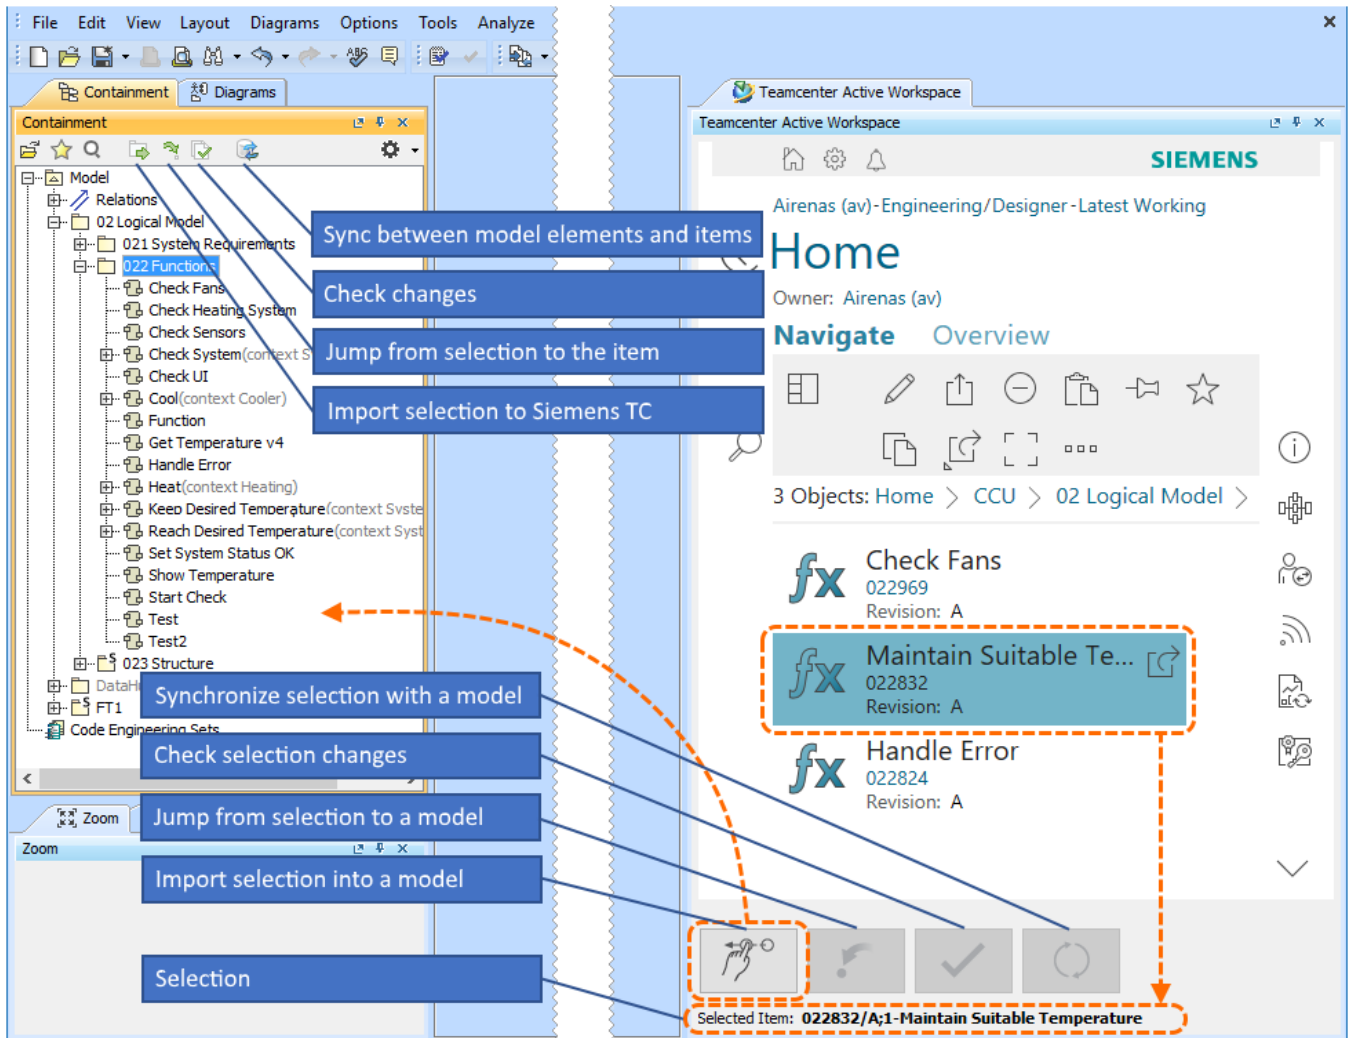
File Edit View Layout Diagrams Options Tools Analyze

Containment Diagrams

Containment

Model
Relations
02 Logical Model
021 System Requirements
022 Functions
Check Fans
Check Heating System
Check Sensors
Check System(context S
Check UI
Cool(context Cooler)
Function
Get Temperature v4
Handle Error
Heat(context Heating)
Keep Desired Temperature(context Syste
Reach Desired Temperature(context Syst
Set System Status OK
Show Temperature
Start Check
Test
Test2
023 Structure
DataH
FT1
Code Engineering Sets

Zoom

Zoom

Sync between model elements and items

Check changes

Jump from selection to the item

Import selection to Siemens TC

Synchronize selection with a model

Check selection changes

Jump from selection to a model

Import selection into a model

Selection

Teamcenter Active Workspace

Teamcenter Active Workspace

SIEMENS

Airenas (av)-Engineering/Designer-Latest Working

Home

Owner: Airenas (av)

Navigate Overview

3 Objects: Home > CCU > 02 Logical Model >

Check Fans
022969
Revision: A

Maintain Suitable Te...
022832
Revision: A

Handle Error
022824
Revision: A

Selected Item: 022832/A;1-Maintain Suitable Temperature